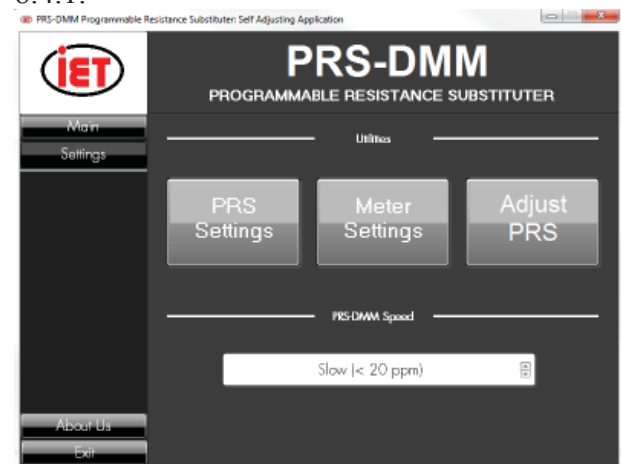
PRS-DMM Programmable Resistance Substituten Self Adjusting Application

IET

PRS-DMM
PROGRAMMABLE RESISTANCE SUBSTITUTER

Main
Settings

Utilities

PRS Settings

Meter Settings

Adjust PRS

PRS-DMM Speed

Slow (< 20 ppm)

About Us
Exit